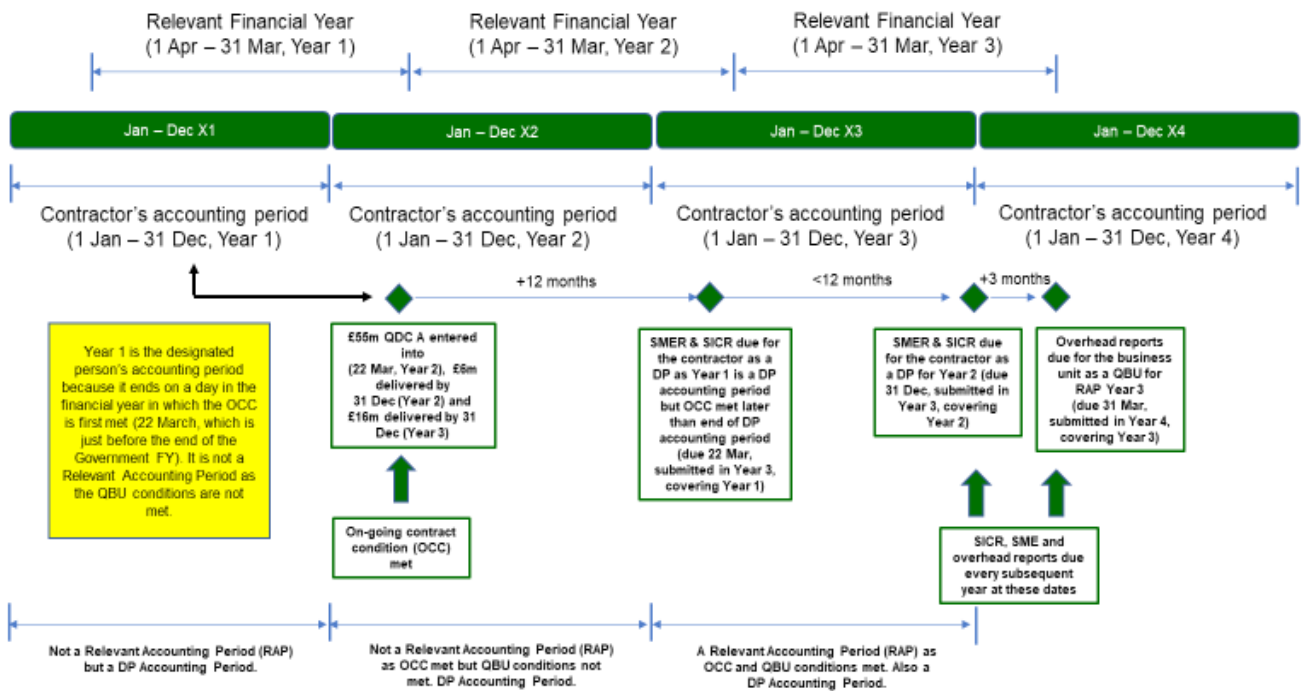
Relevant Financial Year
(1 Apr – 31 Mar, Year 1)

Relevant Financial Year
(1 Apr – 31 Mar, Year 2)

Relevant Financial Year
(1 Apr – 31 Mar, Year 3)

Jan – Dec X1

Jan – Dec X2

Jan – Dec X3

Jan – Dec X4

Contractor's accounting period
(1 Jan – 31 Dec, Year 1)

Contractor's accounting period
(1 Jan – 31 Dec, Year 2)

Contractor's accounting period
(1 Jan – 31 Dec, Year 3)

Contractor's accounting period
(1 Jan – 31 Dec, Year 4)

+12 months

<12 months

+3 months

Year 1 is the designated person's accounting period because it ends on a day in the financial year in which the OCC is first met (22 March, which is just before the end of the Government FY). It is not a Relevant Accounting Period as the QBU conditions are not met.

£55m QDC A entered into (22 Mar, Year 2), £6m delivered by 31 Dec (Year 2) and £16m delivered by 31 Dec (Year 3)

On-going contract condition (OCC) met

SMER & SICR due for the contractor as a DP as Year 1 is a DP accounting period but OCC met later than end of DP accounting period (due 22 Mar, submitted in Year 3, covering Year 1)

SMER & SICR due for the contractor as a DP for Year 2 (due 31 Dec, submitted in Year 3, covering Year 2)

Overhead reports due for the business unit as a QBU for RAP Year 3 (due 31 Mar, submitted in Year 4, covering Year 3)

SICR, SME and overhead reports due every subsequent year at these dates

Not a Relevant Accounting Period (RAP) but a DP Accounting Period.

Not a Relevant Accounting Period (RAP) as OCC met but QBU conditions not met. DP Accounting Period.

A Relevant Accounting Period (RAP) as OCC and QBU conditions met. Also a DP Accounting Period.